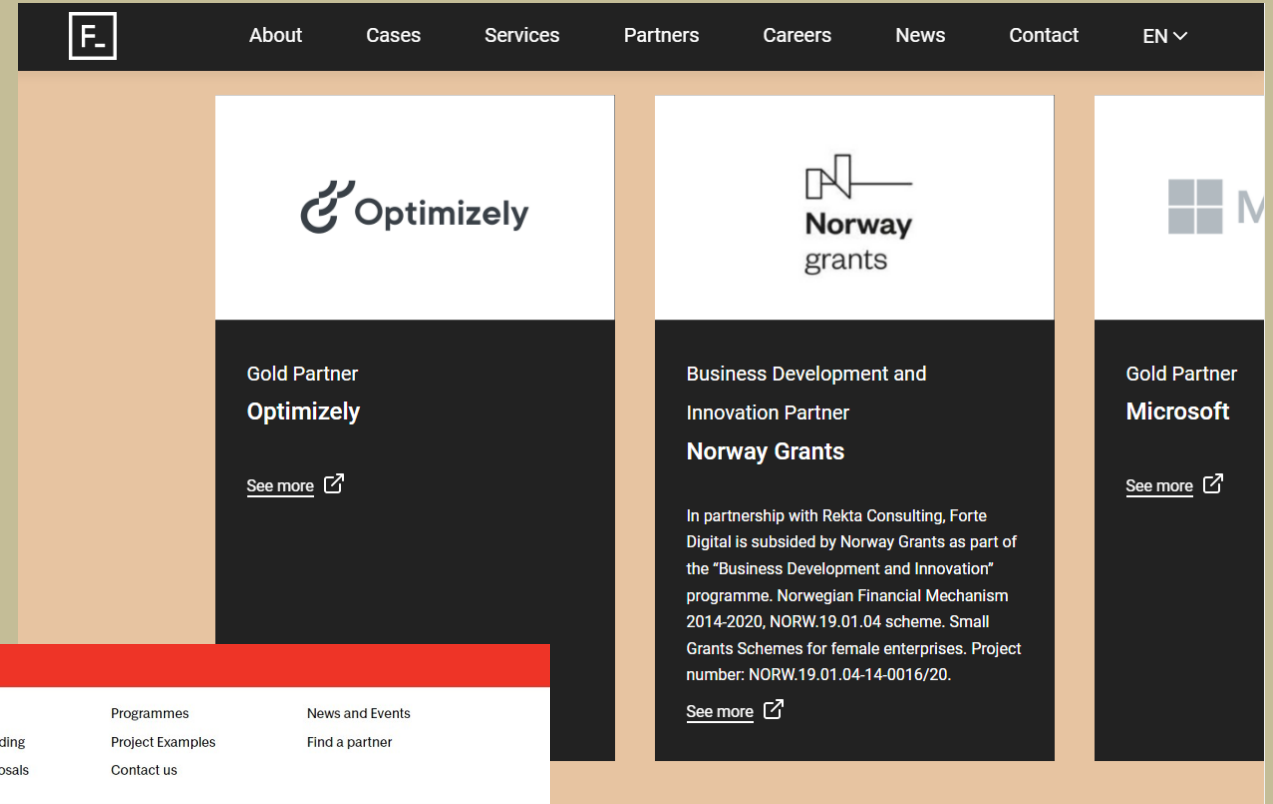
F_

About Cases Services Partners Careers News Contact EN

Optimizely

Gold Partner
Optimizely

See more

Norway grants

Business Development and Innovation Partner
Norway Grants

In partnership with Rekta Consulting, Forte Digital is subsided by Norway Grants as part of the "Business Development and Innovation" programme. Norwegian Financial Mechanism 2014-2020, NORW.19.01.04 scheme. Small Grants Schemes for female enterprises. Project number: NORW.19.01.04-14-0016/20.

See more

M

Gold Partner
Microsoft

See more

ding
osals

Programmes
Project Examples
Contact us

News and Events
Find a partner